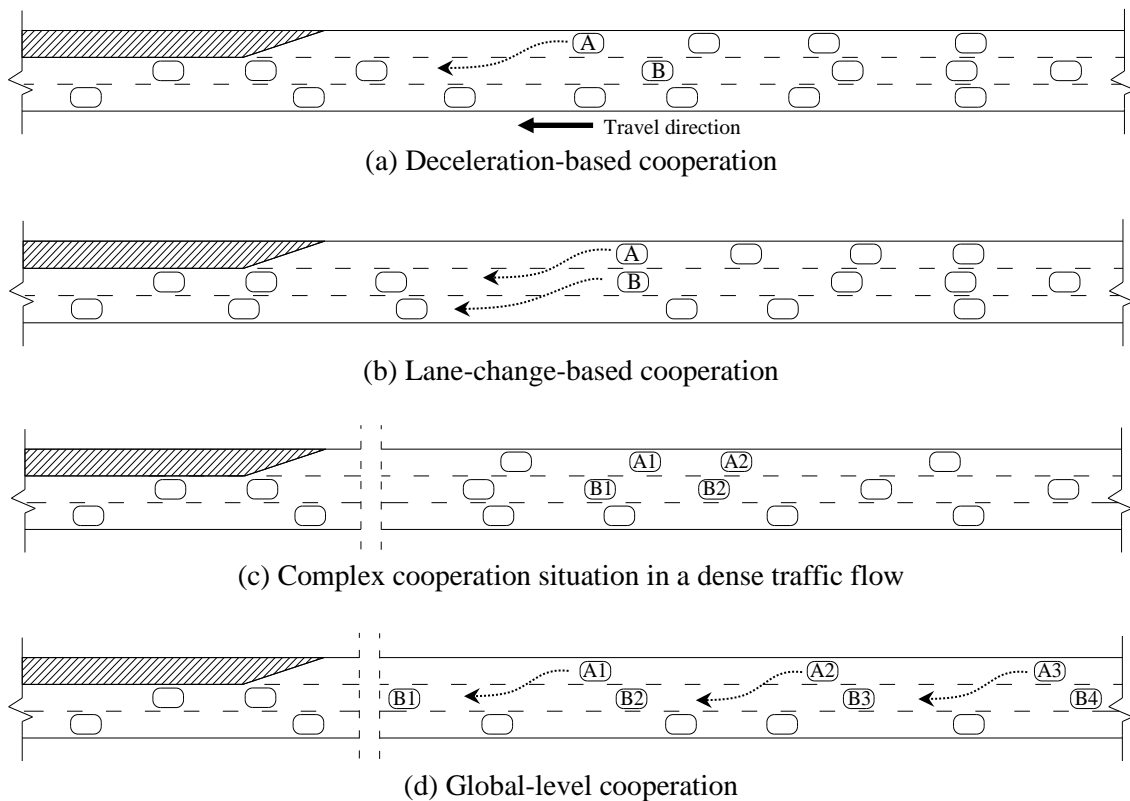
A
B
Travel direction
(a) Deceleration-based cooperation

A
B
(b) Lane-change-based cooperation

A1
A2
B1
B2
(c) Complex cooperation situation in a dense traffic flow

A1
A2
A3
B1
B2
B3
B4
(d) Global-level cooperation